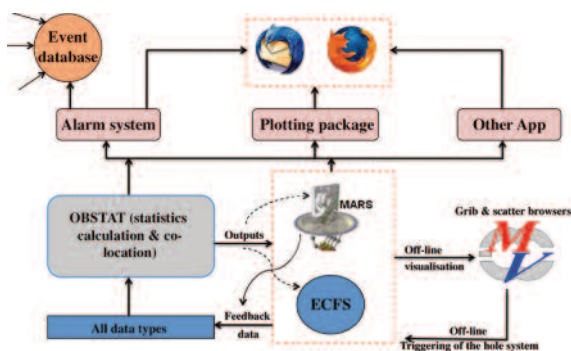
Event database

Alarm system

Plotting package

Other App

OBSTAT (statistics calculation & co-location)

Outputs

MARS

ECFS

Grib & scatter browsers

Off-line visualisation

Feedback data

All data types

Off-line Triggering of the hole system